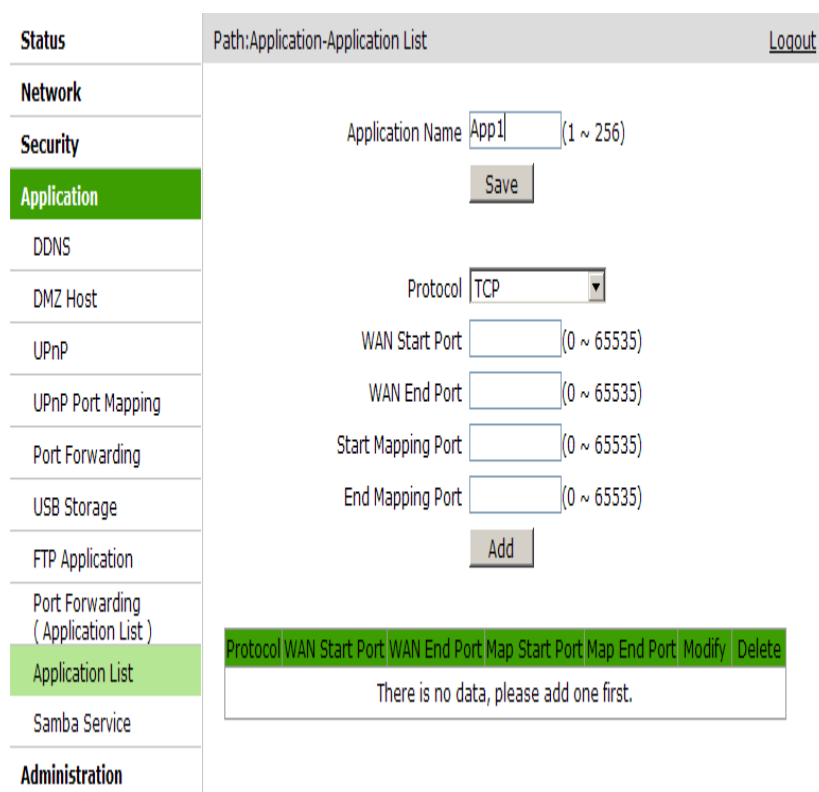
Status
Network
Security
Application
DDNS
DMZ Host
UPnP
UPnP Port Mapping
Port Forwarding
USB Storage
FTP Application
Port Forwarding ( Application List )
Application List
Samba Service
Administration

Path:Application-Application List

Logout

Application Name App1 (1 ~ 256)

Save

Protocol TCP

WAN Start Port (0 ~ 65535)

WAN End Port (0 ~ 65535)

Start Mapping Port (0 ~ 65535)

End Mapping Port (0 ~ 65535)

Add

| Protocol | WAN Start Port | WAN End Port | Map Start Port | Map End Port | Modify | Delete |
|---|---|---|---|---|---|---|
| There is no data, please add one first. | | | | | | |